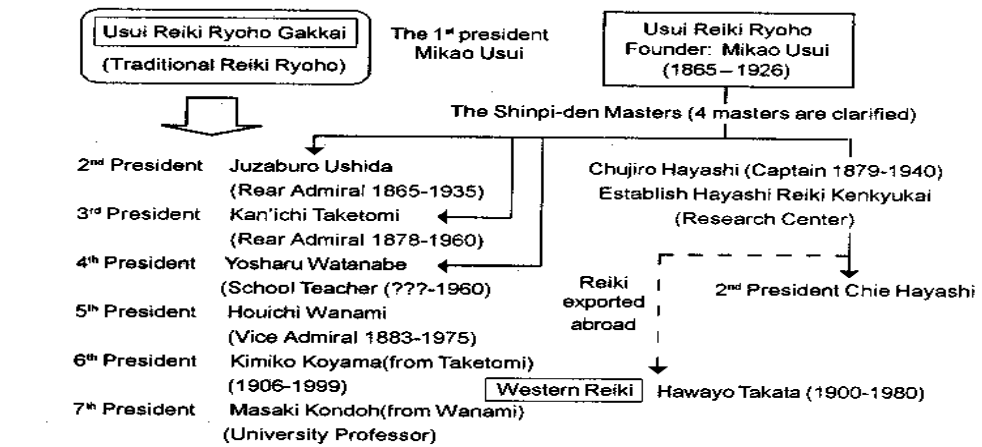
Usui Reiki Ryoho Gakkai
(Traditional Reiki Ryoho)

The 1$^{st}$ president
Mikao Usui

Usui Reiki Ryoho
Founder: Mikao Usui
(1865 – 1926)

The Shinpi-den Masters (4 masters are clarified)

2$^{nd}$ President Juzaburo Ushida
(Rear Admiral 1865-1935)
3$^{rd}$ President Kan'ichi Taketomi
(Rear Admiral 1878-1960)
4$^{th}$ President Yosharu Watanabe
(School Teacher (???-1960)
5$^{th}$ President Houichi Wanami
(Vice Admiral 1883-1975)
6$^{th}$ President Kimiko Koyama(from Taketomi)
(1906-1999)
7$^{th}$ President Masaki Kondoh(from Wanami)
(University Professor)

Chujiro Hayashi (Captain 1879-1940)
Establish Hayashi Reiki Kenkyukai
(Research Center)

Reiki exported abroad

2$^{nd}$ President Chie Hayashi

Western Reiki Hawayo Takata (1900-1980)